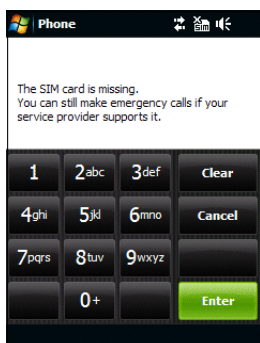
Phone

The SIM card is missing.
You can still make emergency calls if your service provider supports it.

| 1 | 2abc | 3def | Clear |
|---|---|---|---|
| 4ghi | 5jkl | 6mno | Cancel |
| 7pqrs | 8tuv | 9wxyz | |
| | 0+ | | Enter |